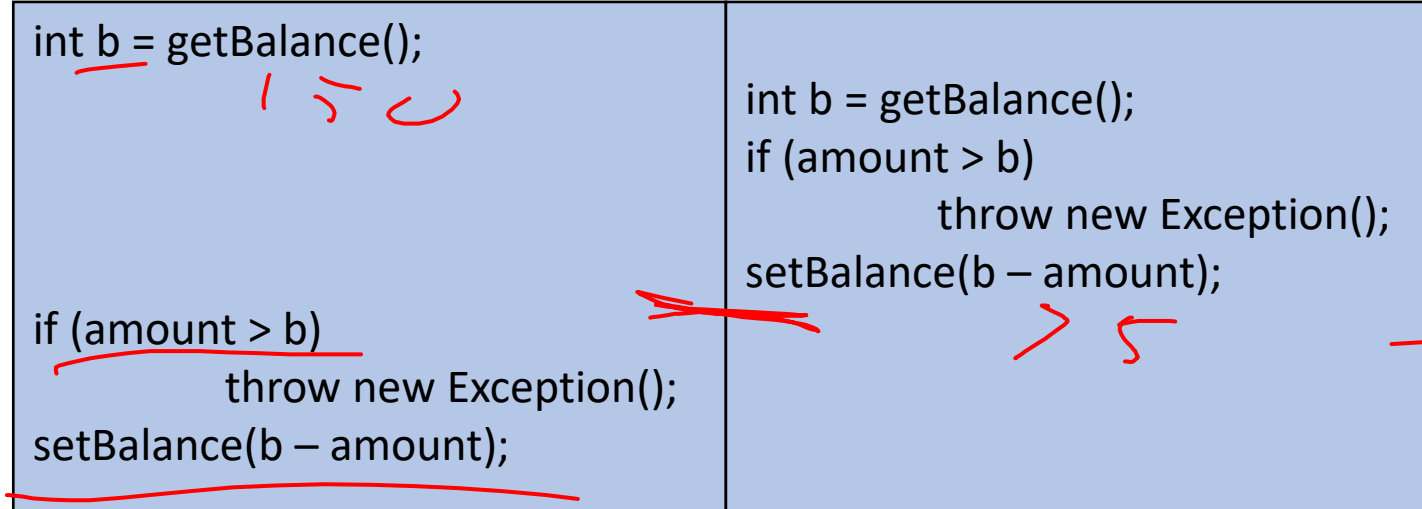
| | |
|---|---|
| int b = getBalance();<br>150<br><br>if (amount > b)<br>throw new Exception();<br>setBalance(b – amount); | int b = getBalance();<br>if (amount > b)<br>throw new Exception();<br>setBalance(b – amount);<br>> 5 |